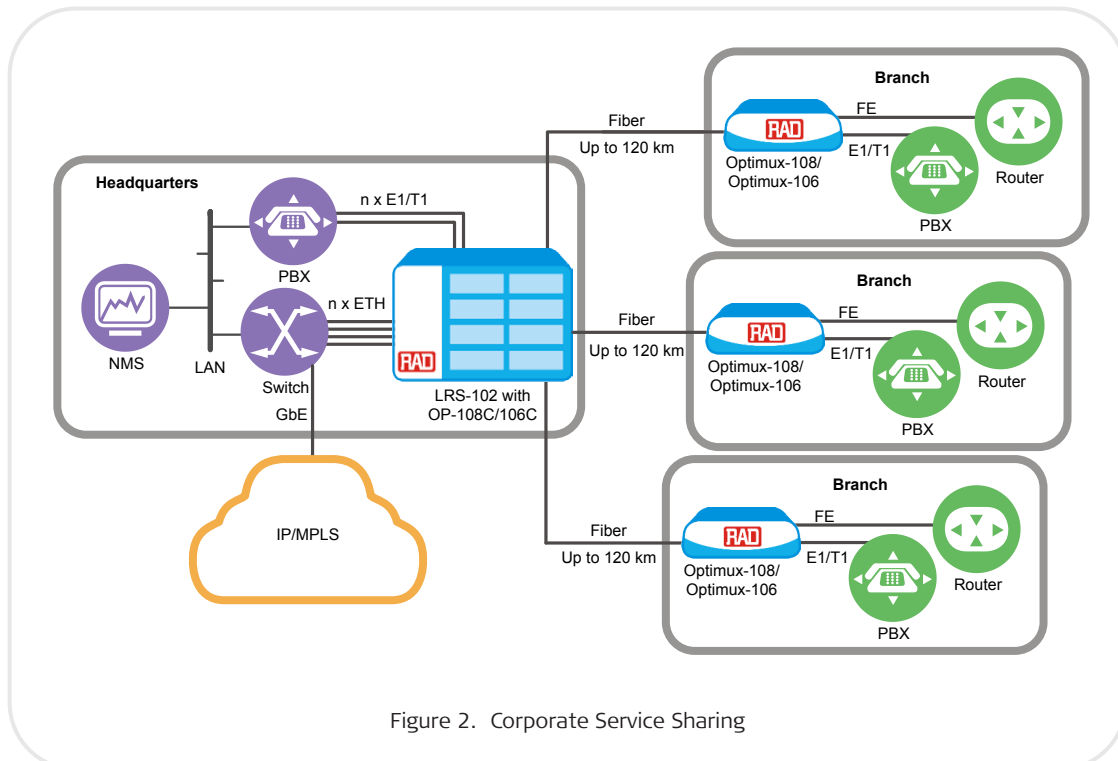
Headquarters

PBX

n x E1/T1

NMS

LAN

Switch

n x ETH

RAD

LRS-102 with OP-108C/106C

GbE

IP/MPLS

Fiber
Up to 120 km

Branch

RAD

Optimux-108/ Optimux-106

FE

E1/T1

Router

PBX

Fiber
Up to 120 km

Branch

RAD

Optimux-108/ Optimux-106

FE

E1/T1

Router

PBX

Fiber
Up to 120 km

Branch

RAD

Optimux-108/ Optimux-106

FE

E1/T1

Router

PBX

Figure 2. Corporate Service Sharing